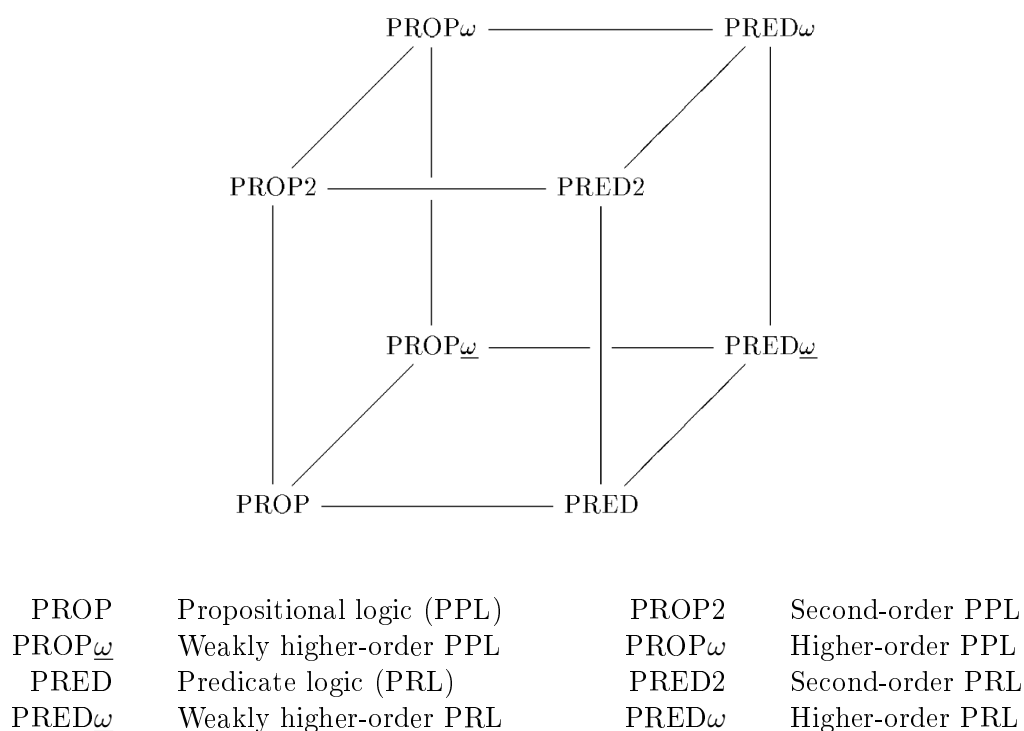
PROP$\omega$ PRED$\omega$

PROP2 PRED2

PROP$\underline{\omega}$ PRED$\underline{\omega}$

PROP PRED

| | | | |
|---|---|---|---|
| PROP | Propositional logic (PPL) | PROP2 | Second-order PPL |
| PROP$\underline{\omega}$ | Weakly higher-order PPL | PROP$\omega$ | Higher-order PPL |
| PRED | Predicate logic (PRL) | PRED2 | Second-order PRL |
| PRED$\omega$ | Weakly higher-order PRL | PRED$\omega$ | Higher-order PRL |